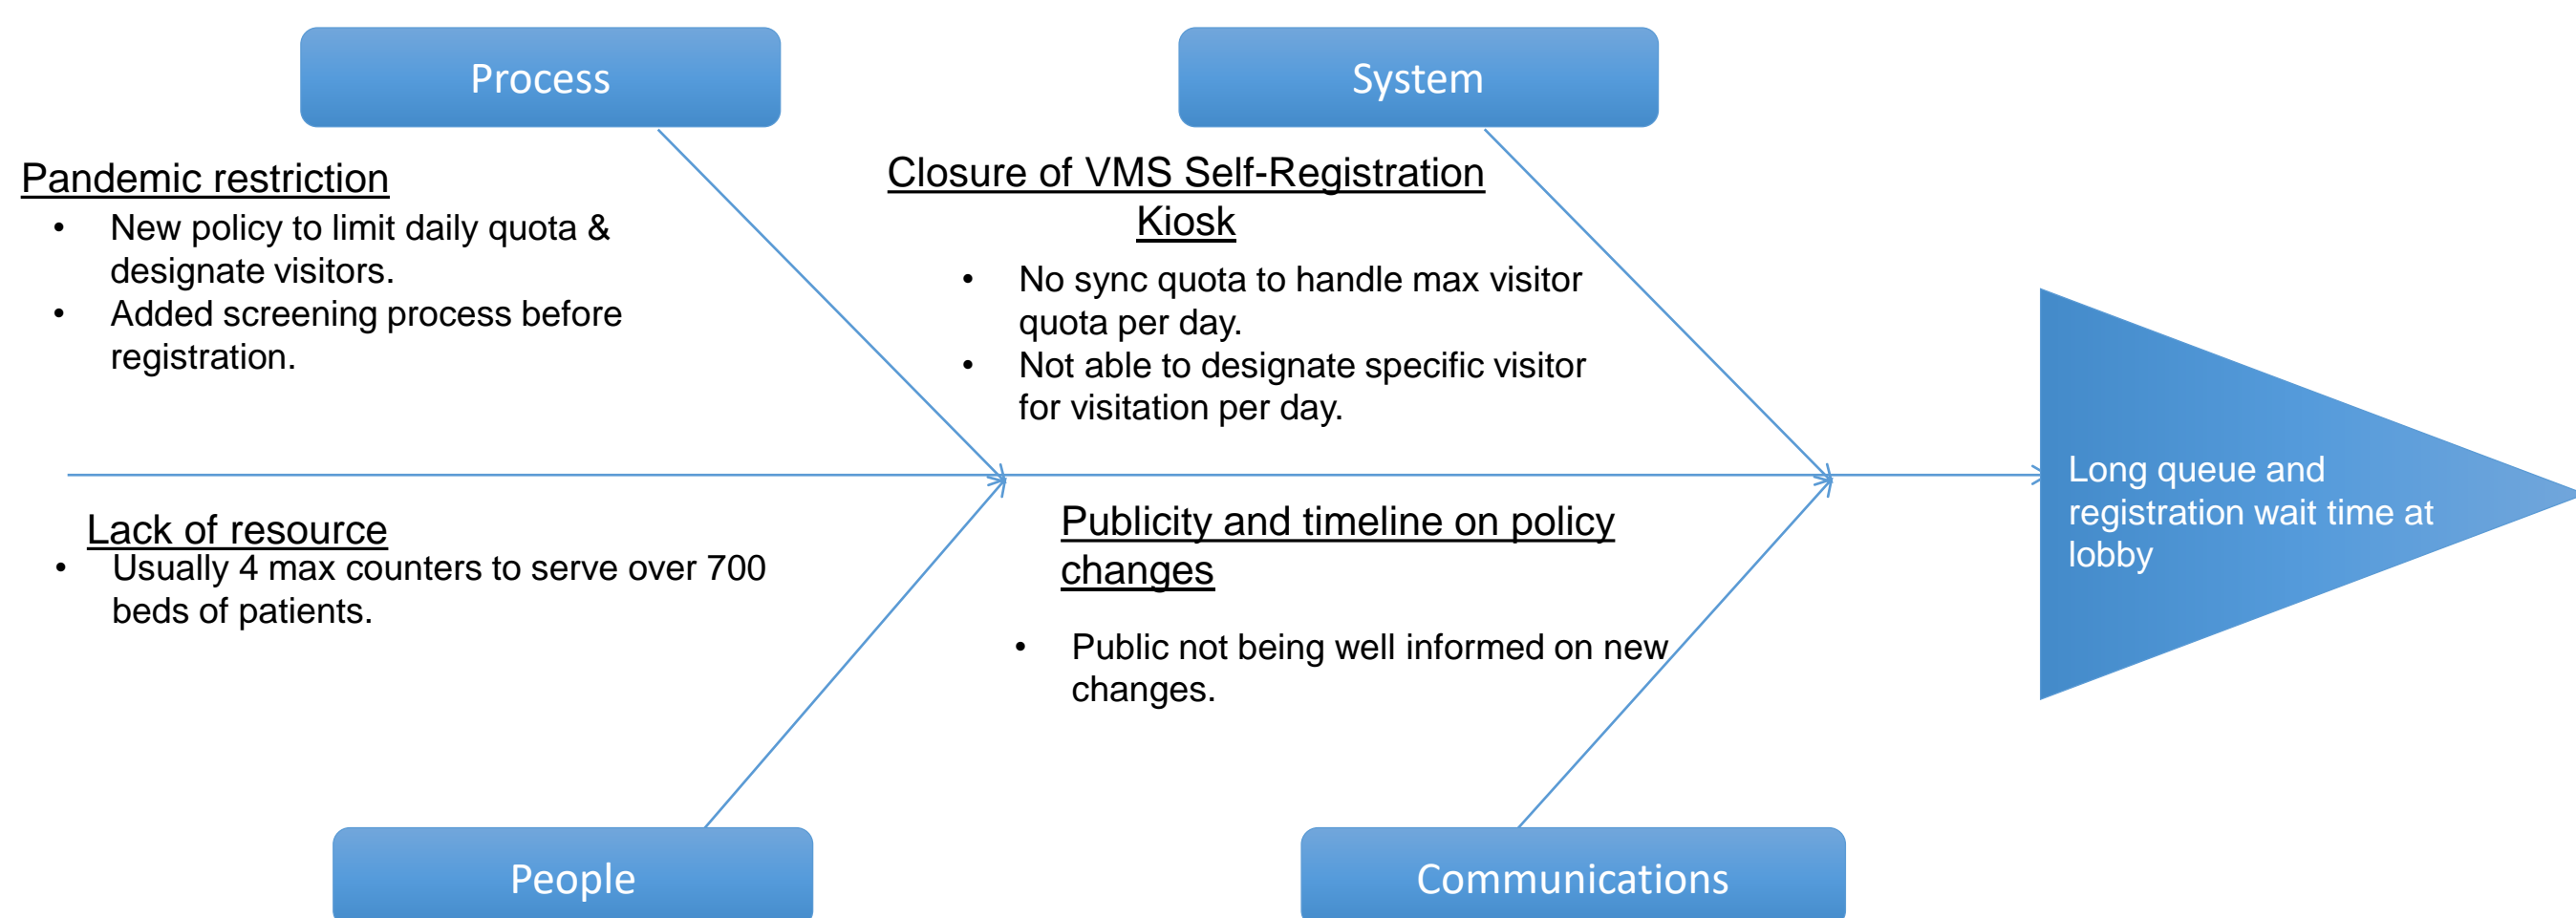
Process

System

Pandemic restriction

- New policy to limit daily quota & designate visitors.
- Added screening process before registration.

Closure of VMS Self-Registration Kiosk

- No sync quota to handle max visitor quota per day.
- Not able to designate specific visitor for visitation per day.

Long queue and registration wait time at lobby

Lack of resource

- Usually 4 max counters to serve over 700 beds of patients.

Publicity and timeline on policy changes

- Public not being well informed on new changes.

People

Communications